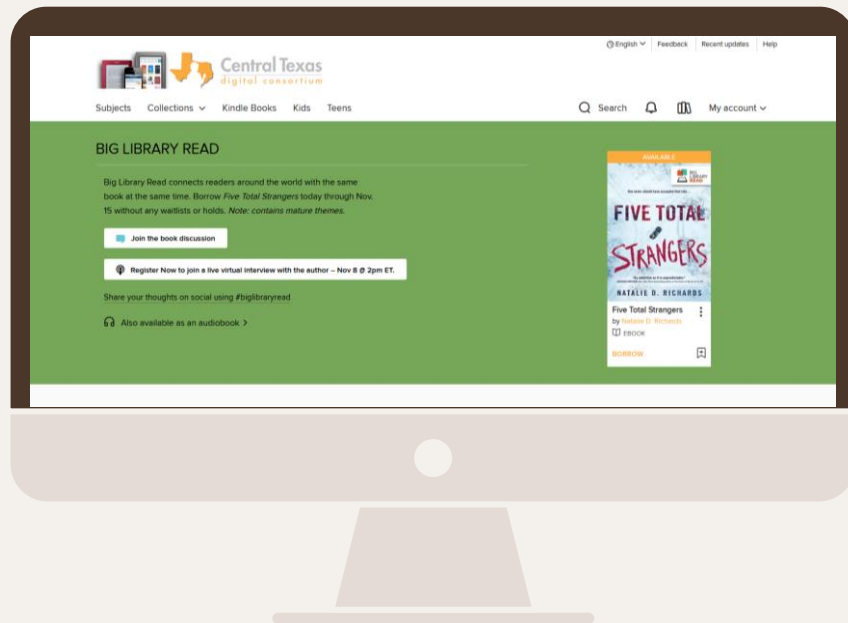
English | Feedback | Recent updates | Help

Central Texas
digital consortium

Subjects Collections Kindle Books Kids Teens

Search My account

BIG LIBRARY READ

Big Library Read connects readers around the world with the same book at the same time. Borrow Five Total Strangers today through Nov. 15 without any waitlists or holds. Note: contains mature themes.

Join the book discussion

Register Now to join a live virtual interview with the author – Nov 8 @ 2pm ET.

Share your thoughts on social using #biglibraryread

Also available as an audiobook >

AVAILABLE

BIG LIBRARY READ

FIVE TOTAL STRANGERS

NATALIE D. RICHARDS

Five Total Strangers
by Natalie D. Richards
EBOOK

BORROW